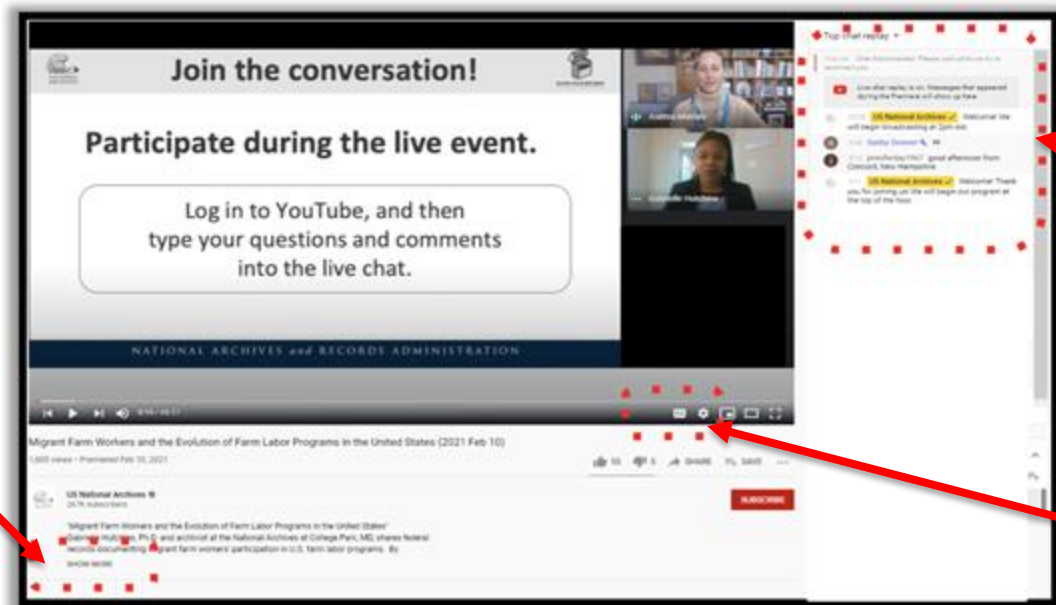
Join the conversation!

Participate during the live event.

Log in to YouTube, and then type your questions and comments into the live chat.

NATIONAL ARCHIVES and RECORDS ADMINISTRATION

Top chat replay

Live chat replay is on. Messages that appeared during the Premiere will show up here.

US National Archives Welcome! We will begin broadcasting at 2pm EST.

Bobby Dowsett

jenniferday1967 good afternoon from Concord, New Hampshire

US National Archives Welcome! Thank you for joining us! We will begin our program at the top of the hour.

Migrant Farm Workers and the Evolution of Farm Labor Programs in the United States (2021 Feb 10)

1,600 views • Premiered Feb 10, 2021

SHARE SAVE

US National Archives

SUBSCRIBE

"Migrant Farm Workers and the Evolution of Farm Labor Programs in the United States"

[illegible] Hutchins, Ph.D. and archivist at the National Archives at College Park, MD, shares federal records documenting migrant farm workers' participation in U.S. farm labor programs. By

SHOW MORE